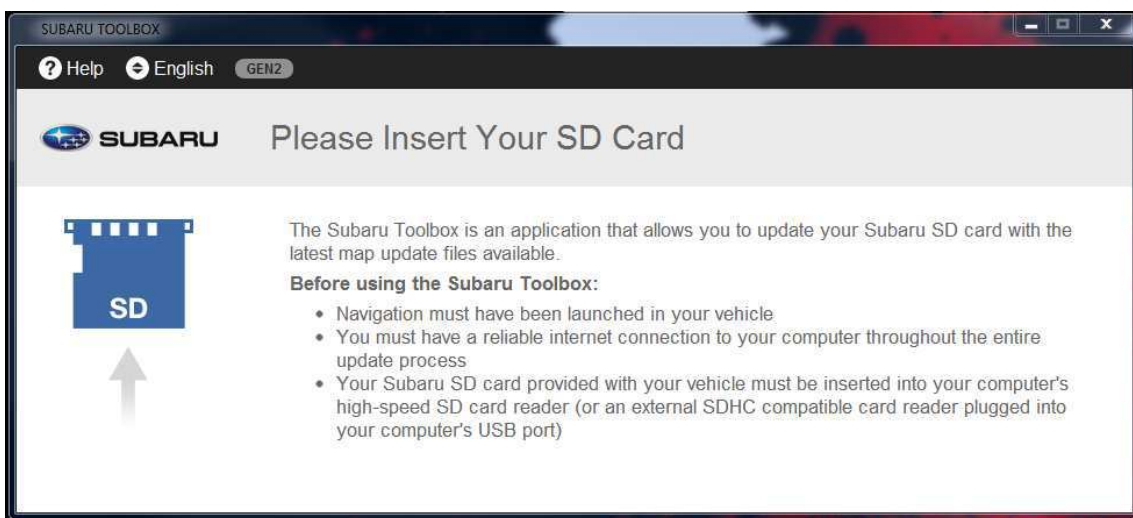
SUBARU TOOLBOX

Help English GEN2

SUBARU Please Insert Your SD Card

SD

The Subaru Toolbox is an application that allows you to update your Subaru SD card with the latest map update files available.

**Before using the Subaru Toolbox:**

- Navigation must have been launched in your vehicle
- You must have a reliable internet connection to your computer throughout the entire update process
- Your Subaru SD card provided with your vehicle must be inserted into your computer's high-speed SD card reader (or an external SDHC compatible card reader plugged into your computer's USB port)